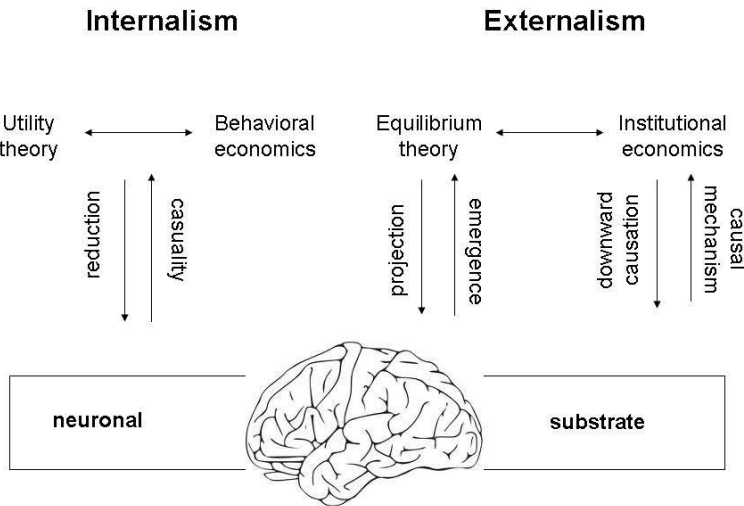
Internalism

Externalism

Utility theory

Behavioral economics

Equilibrium theory

Institutional economics

reduction

casuality

projection

emergence

downward causation

causal mechanism

neuronal

substrate